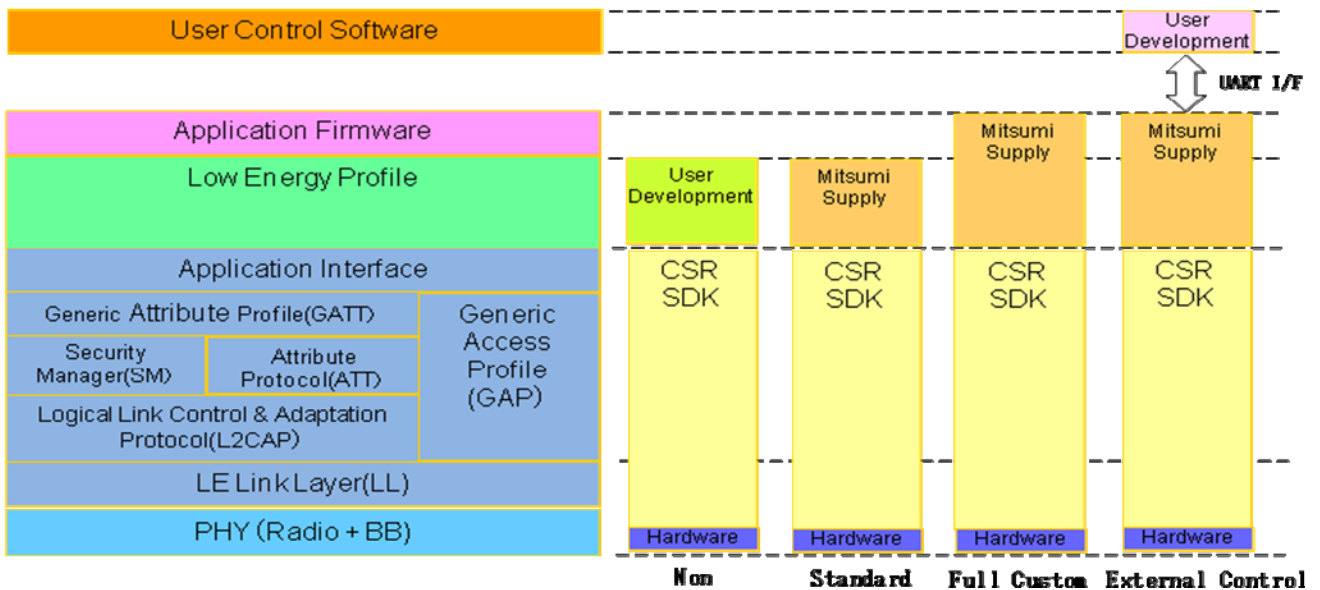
User Control Software

User Development

UART I/F

Application Firmware

Low Energy Profile

Application Interface

Generic Attribute Profile(GATT)

Generic Access Profile (GAP)

Security Manager(SM)

Attribute Protocol(ATT)

Logical Link Control & Adaptation Protocol(L2CAP)

LE Link Layer(LL)

PHY (Radio + BB)

User Development

CSR SDK

Hardware

Non

Mitsumi Supply

CSR SDK

Hardware

Standard

Mitsumi Supply

CSR SDK

Hardware

Full Custom

Mitsumi Supply

CSR SDK

Hardware

External Control